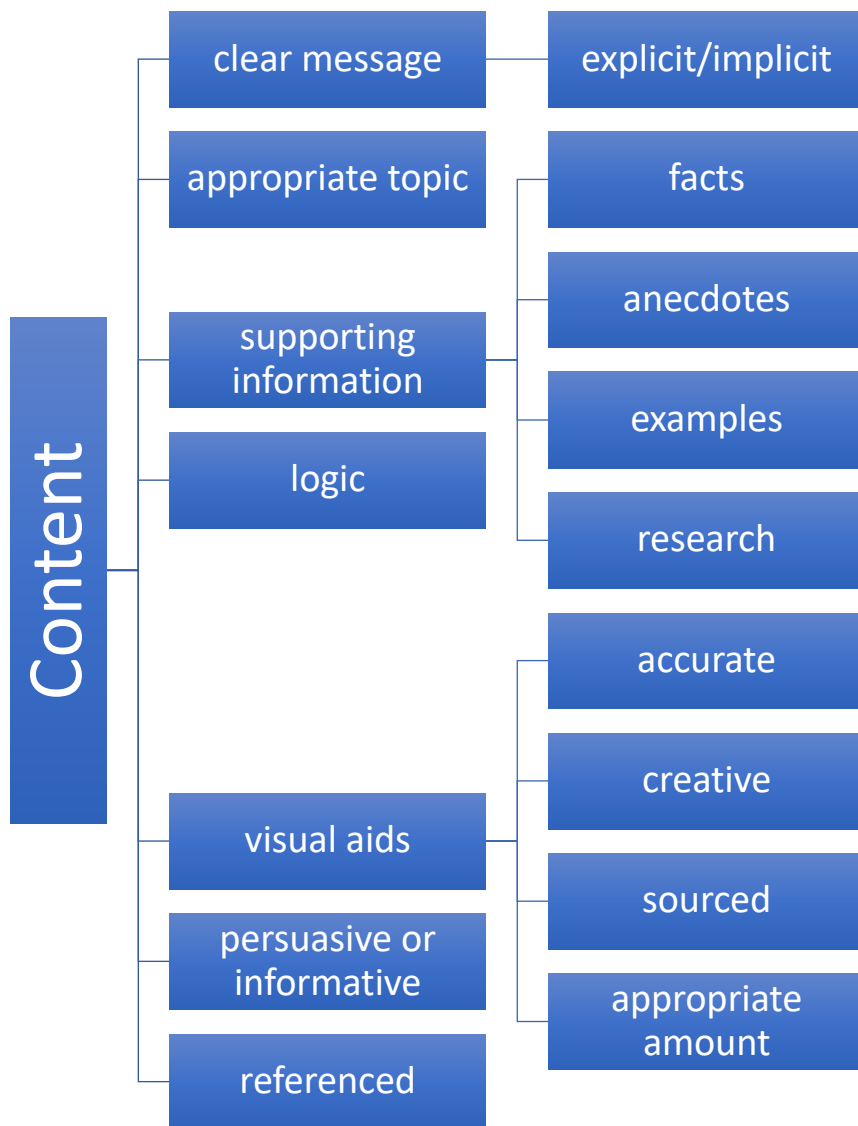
Content

clear message
explicit/implicit

appropriate topic

supporting information
facts
anecdotes
examples
research

logic

visual aids
accurate
creative
sourced
appropriate amount

persuasive or informative

referenced